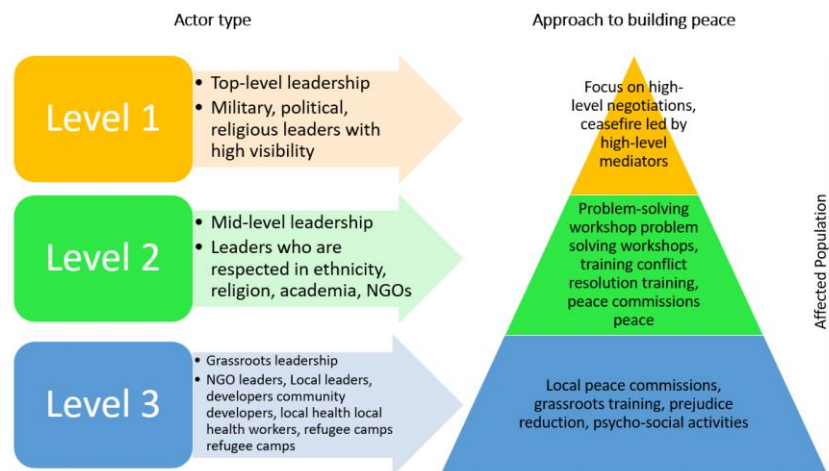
Actor type

Approach to building peace

Level 1

- Top-level leadership
- Military, political, religious leaders with high visibility

Focus on high-level negotiations, ceasefire led by high-level mediators

Level 2

- Mid-level leadership
- Leaders who are respected in ethnicity, religion, academia, NGOs

Problem-solving workshop problem solving workshops, training conflict resolution training, peace commissions peace

Level 3

- Grassroots leadership
- NGO leaders, Local leaders, developers community developers, local health local health workers, refugee camps refugee camps

Local peace commissions, grassroots training, prejudice reduction, psycho-social activities

Affected Population